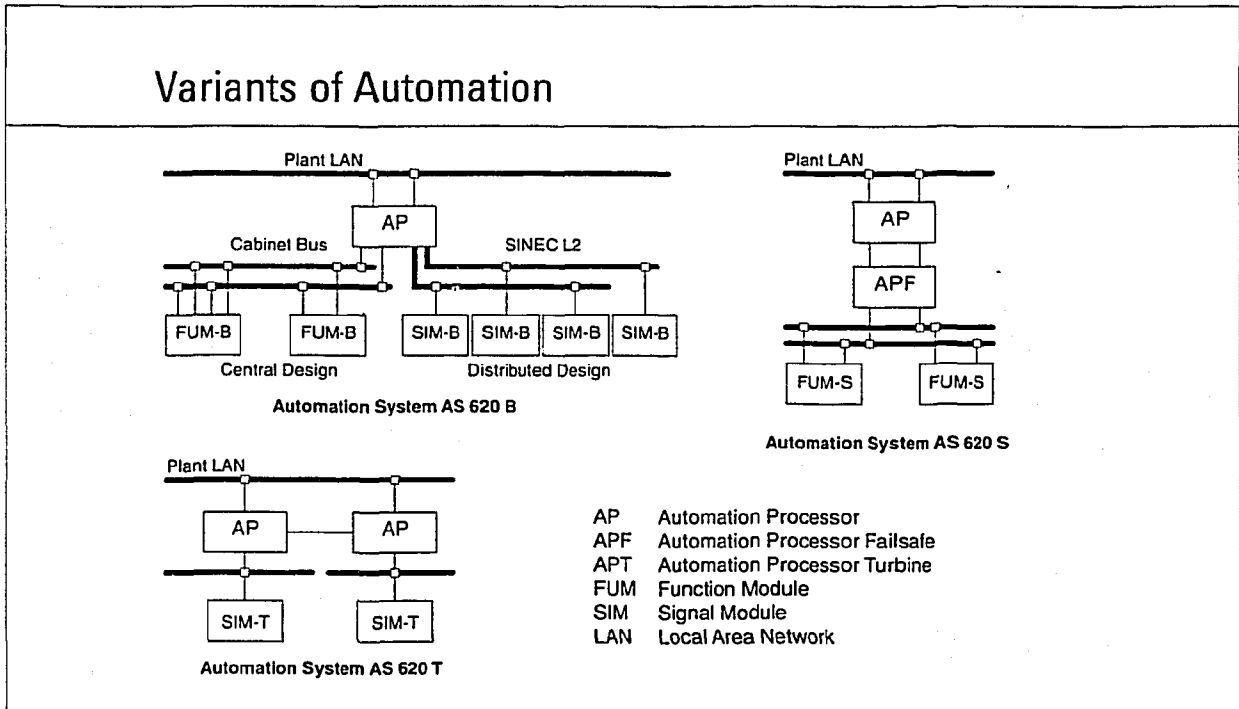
Variants of Automation

Plant LAN

AP

Cabinet Bus

SINEC L2

FUM-B

FUM-B

SIM-B

SIM-B

SIM-B

SIM-B

Central Design

Distributed Design

Automation System AS 620 B

Plant LAN

AP

APF

FUM-S

FUM-S

Automation System AS 620 S

Plant LAN

AP

AP

SIM-T

SIM-T

Automation System AS 620 T

AP Automation Processor
APF Automation Processor Failsafe
APT Automation Processor Turbine
FUM Function Module
SIM Signal Module
LAN Local Area Network